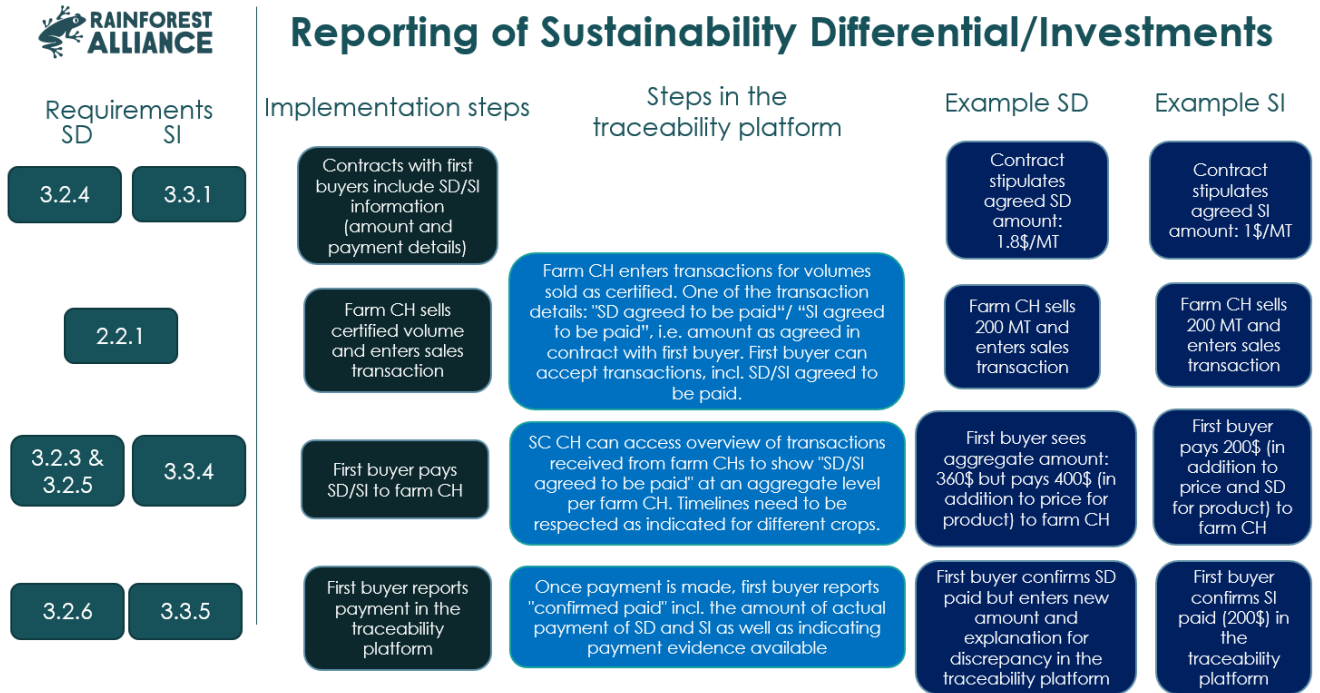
RAINFOREST ALLIANCE

Reporting of Sustainability Differential/Investments

Requirements
SD SI

Implementation steps

Steps in the traceability platform

Example SD

Example SI

3.2.4

3.3.1

Contracts with first buyers include SD/SI information (amount and payment details)

Contract stipulates agreed SD amount: 1.8$/MT

Contract stipulates agreed SI amount: 1$/MT

2.2.1

Farm CH sells certified volume and enters sales transaction

Farm CH enters transactions for volumes sold as certified. One of the transaction details: "SD agreed to be paid"/ "SI agreed to be paid", i.e. amount as agreed in contract with first buyer. First buyer can accept transactions, incl. SD/SI agreed to be paid.

Farm CH sells 200 MT and enters sales transaction

Farm CH sells 200 MT and enters sales transaction

3.2.3 & 3.2.5

3.3.4

First buyer pays SD/SI to farm CH

SC CH can access overview of transactions received from farm CHs to show "SD/SI agreed to be paid" at an aggregate level per farm CH. Timelines need to be respected as indicated for different crops.

First buyer sees aggregate amount: 360$ but pays 400$ (in addition to price for product) to farm CH

First buyer pays 200$ (in addition to price and SD for product) to farm CH

3.2.6

3.3.5

First buyer reports payment in the traceability platform

Once payment is made, first buyer reports "confirmed paid" incl. the amount of actual payment of SD and SI as well as indicating payment evidence available

First buyer confirms SD paid but enters new amount and explanation for discrepancy in the traceability platform

First buyer confirms SI paid (200$) in the traceability platform